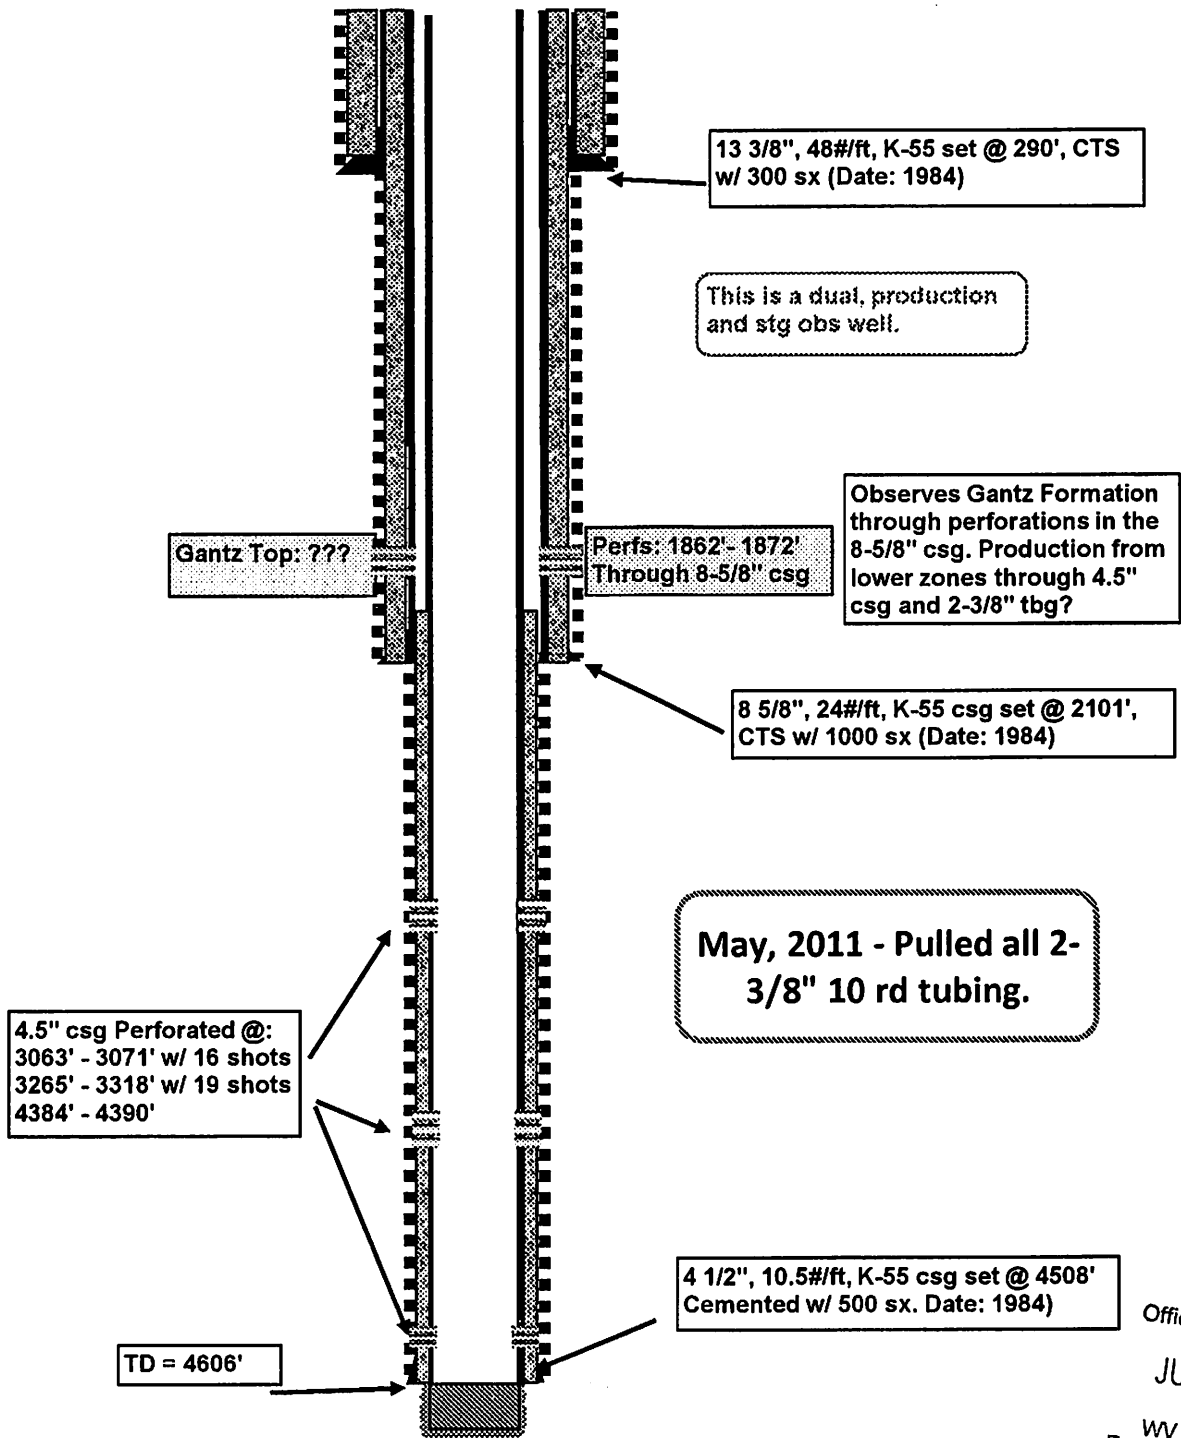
13 3/8", 48#/ft, K-55 set @ 290', CTS w/ 300 sx (Date: 1984)

This is a dual, production and stg obs well.

Gantz Top: ???

Perfs: 1862'- 1872' Through 8-5/8" csg

Observes Gantz Formation through perforations in the 8-5/8" csg. Production from lower zones through 4.5" csg and 2-3/8" tbg?

8 5/8", 24#/ft, K-55 csg set @ 2101', CTS w/ 1000 sx (Date: 1984)

May, 2011 - Pulled all 2-3/8" 10 rd tubing.

4.5" csg Perforated @:
3063' - 3071' w/ 16 shots
3265' - 3318' w/ 19 shots
4384' - 4390'

4 1/2", 10.5#/ft, K-55 csg set @ 4508' Cemented w/ 500 sx. Date: 1984)

TD = 4606'

Offi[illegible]

JU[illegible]

W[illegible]